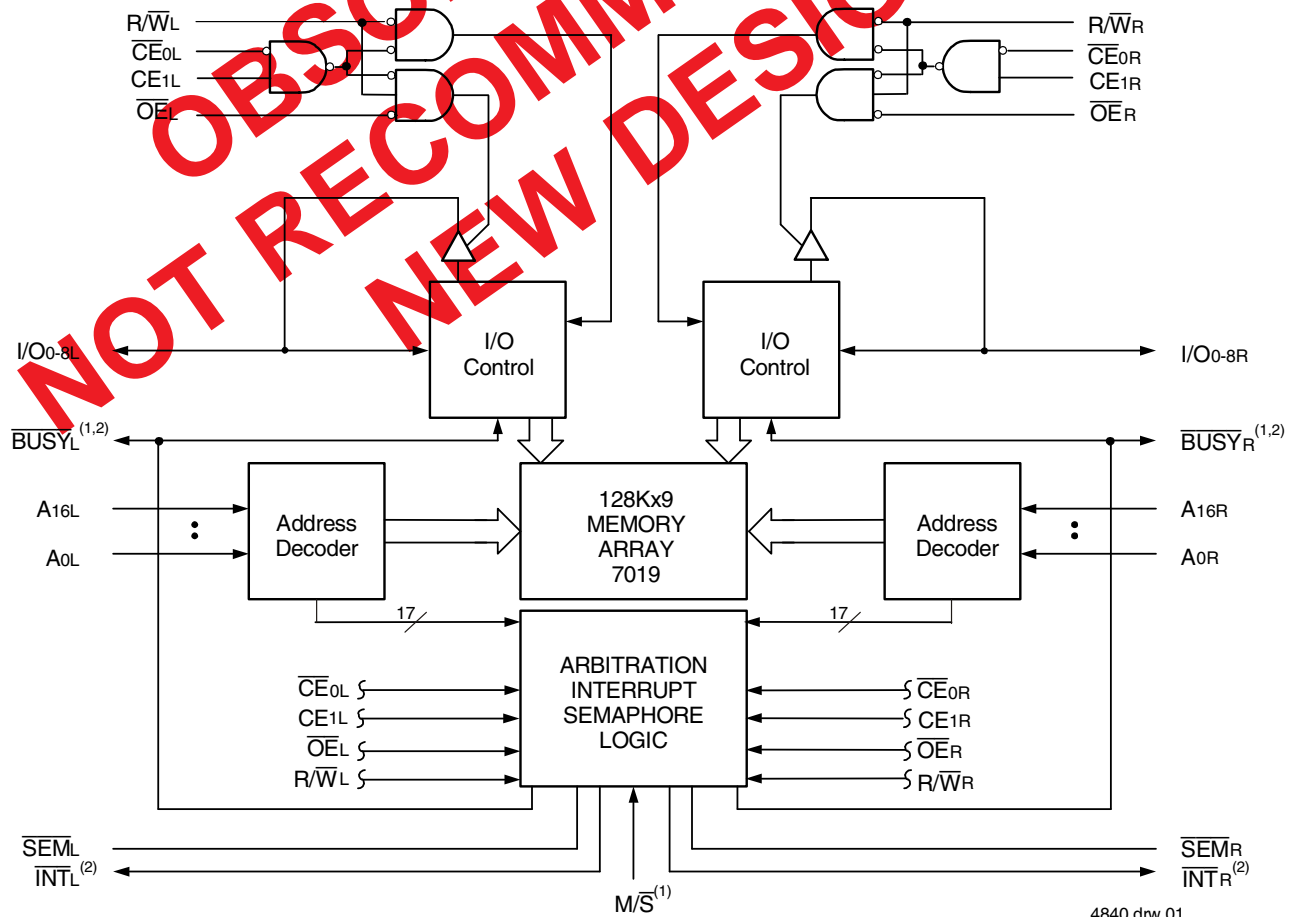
OBSOLETE
NOT RECOMMENDED FOR
NEW DESIGNS

$R/\overline{W}_L$
$\overline{CE}_{0L}$
$CE_{1L}$
$\overline{OE}_L$

$R/\overline{W}_R$
$\overline{CE}_{0R}$
$CE_{1R}$
$\overline{OE}_R$

I/O Control

I/O Control

$I/O_{0-8L}$

$I/O_{0-8R}$

$\overline{BUSY}_L^{(1,2)}$

$\overline{BUSY}_R^{(1,2)}$

$A_{16L}$
$A_{0L}$

Address Decoder

128Kx9 MEMORY ARRAY 7019

Address Decoder

$A_{16R}$
$A_{0R}$

17

17

ARBITRATION INTERRUPT SEMAPHORE LOGIC

$\overline{CE}_{0L}$
$CE_{1L}$
$\overline{OE}_L$
$R/\overline{W}_L$

$\overline{CE}_{0R}$
$CE_{1R}$
$\overline{OE}_R$
$R/\overline{W}_R$

$\overline{SEM}_L$
$\overline{INT}_L^{(2)}$

$M/\overline{S}^{(1)}$

$\overline{SEM}_R$
$\overline{INT}_R^{(2)}$

4840 drw 01